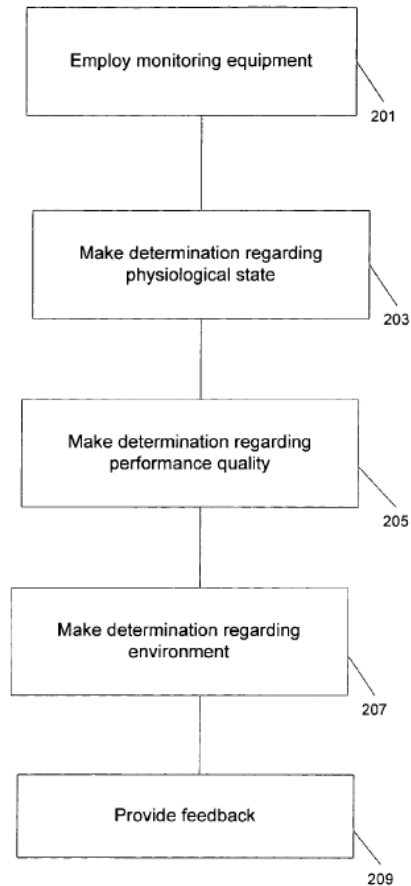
Employ monitoring equipment

201

Make determination regarding physiological state

203

Make determination regarding performance quality

205

Make determination regarding environment

207

Provide feedback

209